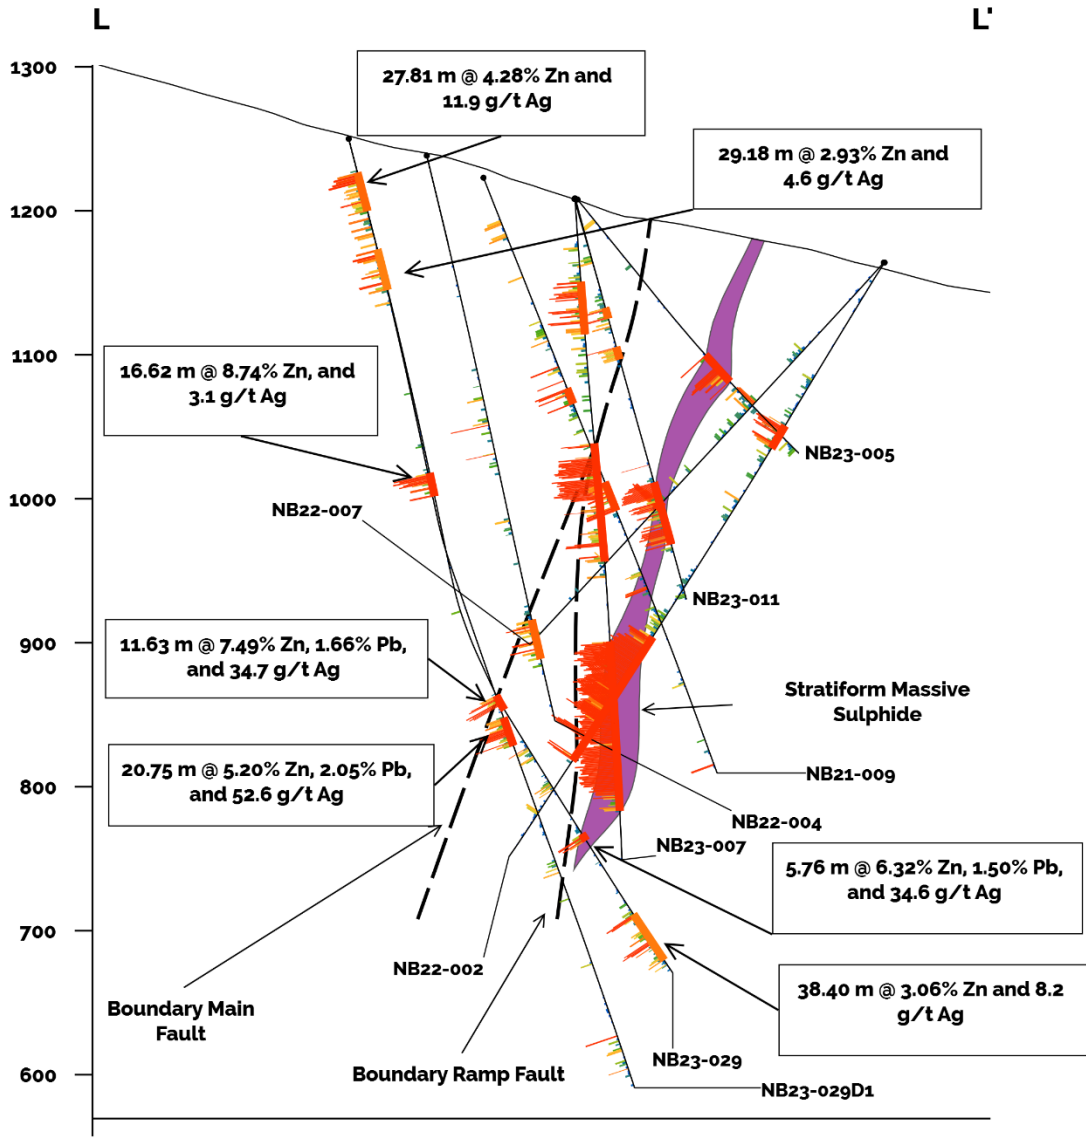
L

L'

1300

1200

1100

1000

900

800

700

600

27.81 m @ 4.28% Zn and 11.9 g/t Ag

29.18 m @ 2.93% Zn and 4.6 g/t Ag

16.62 m @ 8.74% Zn, and 3.1 g/t Ag

NB23-005

NB22-007

NB23-011

11.63 m @ 7.49% Zn, 1.66% Pb, and 34.7 g/t Ag

Stratiform Massive Sulphide

20.75 m @ 5.20% Zn, 2.05% Pb, and 52.6 g/t Ag

NB21-009

NB22-004

NB23-007

5.76 m @ 6.32% Zn, 1.50% Pb, and 34.6 g/t Ag

NB22-002

38.40 m @ 3.06% Zn and 8.2 g/t Ag

Boundary Main Fault

NB23-029

Boundary Ramp Fault

NB23-029D1